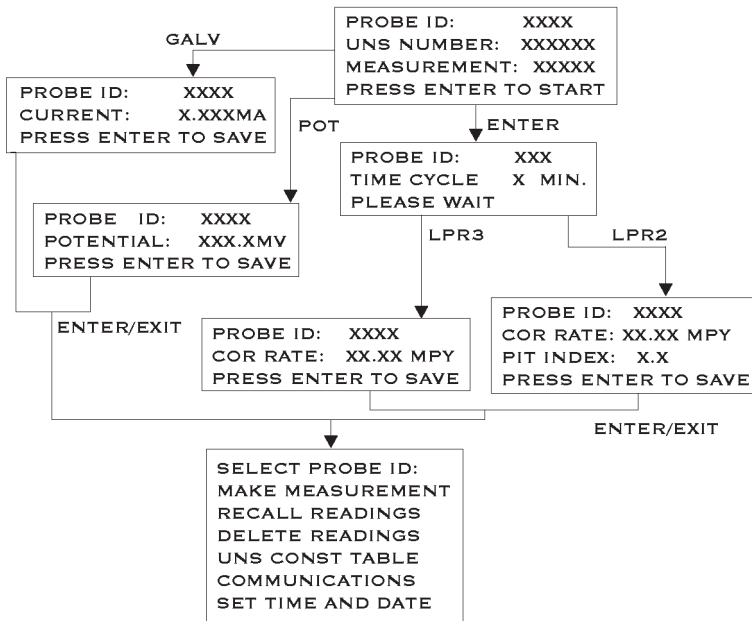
PROBE ID: XXXX
UNS NUMBER: XXXXXX
MEASUREMENT: XXXXX
PRESS ENTER TO START

GALV

PROBE ID: XXXX
CURRENT: X.XXXMA
PRESS ENTER TO SAVE

POT

ENTER

PROBE ID: XXX
TIME CYCLE X MIN.
PLEASE WAIT

PROBE ID: XXXX
POTENTIAL: XXX.XMV
PRESS ENTER TO SAVE

LPR3

LPR2

PROBE ID: XXXX
COR RATE: XX.XX MPY
PIT INDEX: X.X
PRESS ENTER TO SAVE

ENTER/EXIT

PROBE ID: XXXX
COR RATE: XX.XX MPY
PRESS ENTER TO SAVE

ENTER/EXIT

SELECT PROBE ID:
MAKE MEASUREMENT
RECALL READINGS
DELETE READINGS
UNS CONST TABLE
COMMUNICATIONS
SET TIME AND DATE